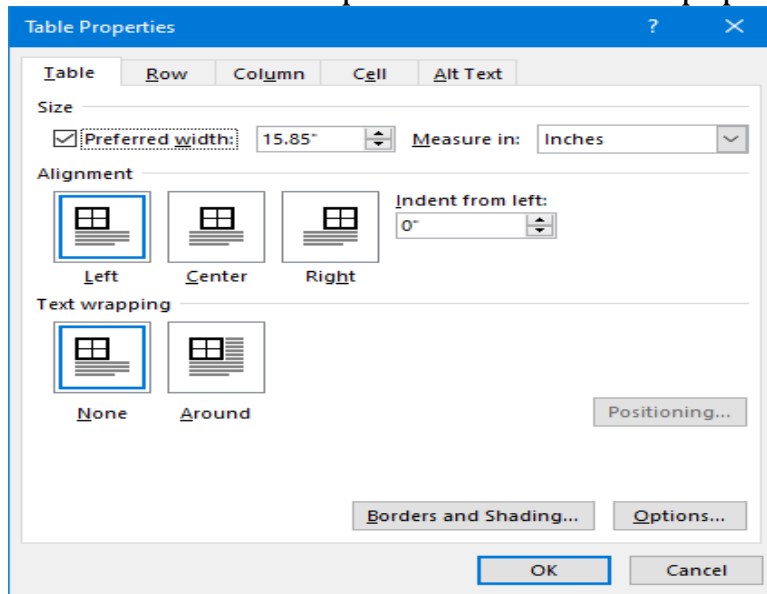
Table Properties ? ×

Table Row Column Cell Alt Text

Size

Preferred width: 15.85" Measure in: Inches

Alignment

Indent from left:
0"

Left Center Right

Text wrapping

None Around

Positioning...

Borders and Shading... Options...

OK Cancel